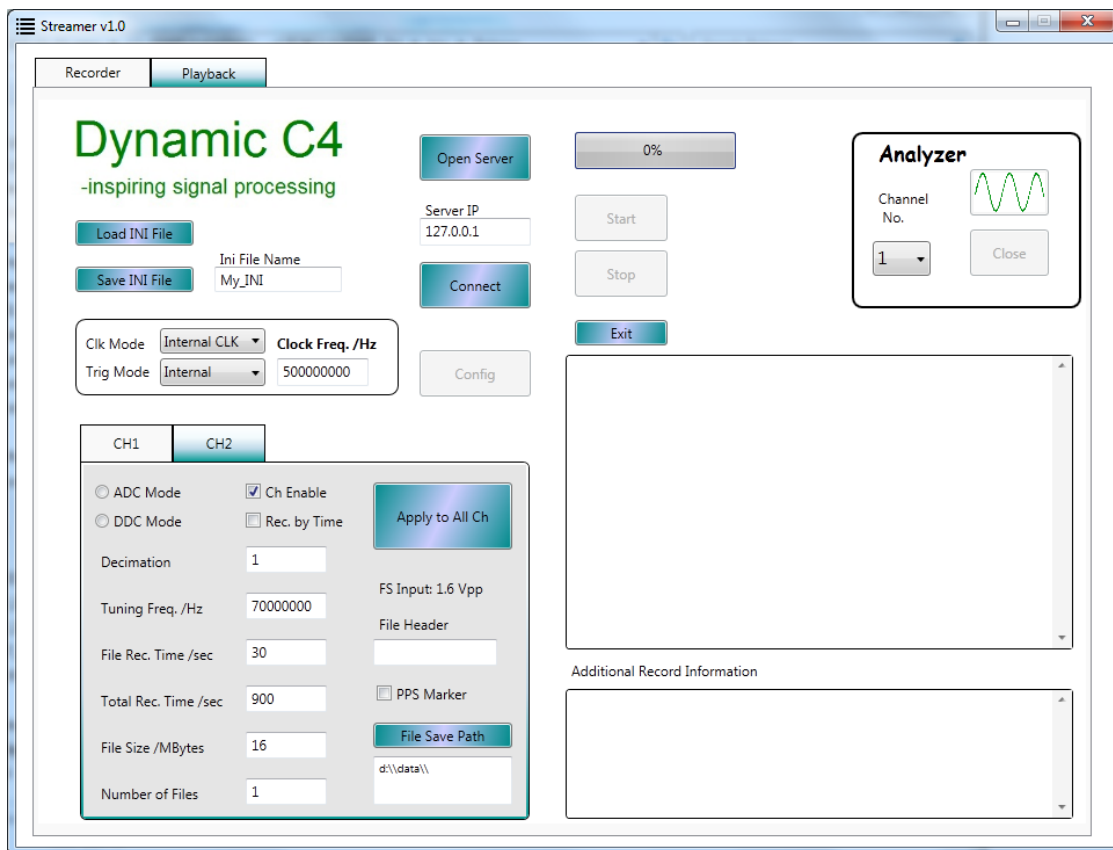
Streamer v1.0

Recorder
Playback

Dynamic C4
-inspiring signal processing

Load INI File
Ini File Name
Save INI File
My_INI

Clk Mode
Internal CLK
Clock Freq. /Hz
Trig Mode
Internal
500000000

Open Server
Server IP
127.0.0.1
Connect
Config

0%
Start
Stop
Exit

Analyzer
Channel No.
1
Close

CH1
CH2

ADC Mode
Ch Enable
DDC Mode
Rec. by Time
Apply to All Ch

Decimation
1
FS Input: 1.6 Vpp
Tuning Freq. /Hz
70000000
File Header
File Rec. Time /sec
30
Total Rec. Time /sec
900
PPS Marker
File Size /MBytes
16
File Save Path
d:\\data\\
Number of Files
1

Additional Record Information